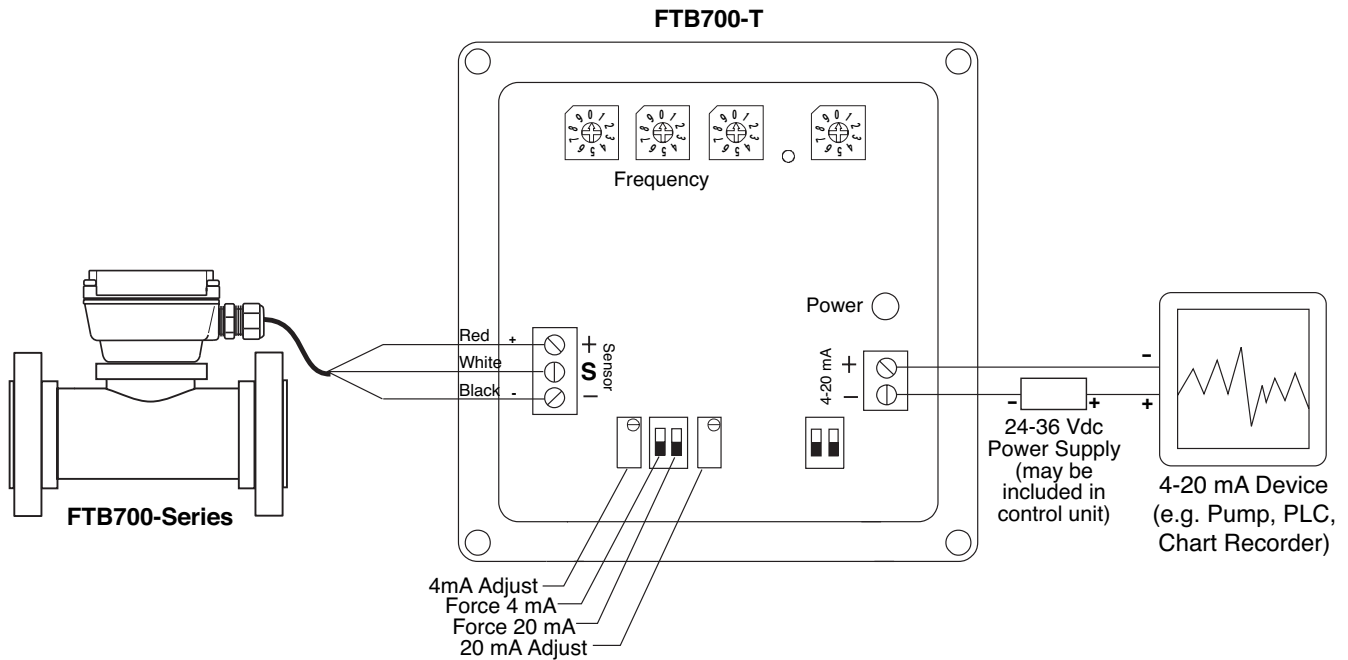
FTB700-T

8 9 0 1 2 3 4 5 6 7
8 9 0 1 2 3 4 5 6 7
8 9 0 1 2 3 4 5 6 7
8 9 0 1 2 3 4 5 6 7

Frequency

Power

Red +
White
Black -

+
S Sensor
−

4-20 mA
+
−

−
−
+
+

24-36 Vdc Power Supply (may be included in control unit)

4-20 mA Device (e.g. Pump, PLC, Chart Recorder)

FTB700-Series

4mA Adjust
Force 4 mA
Force 20 mA
20 mA Adjust